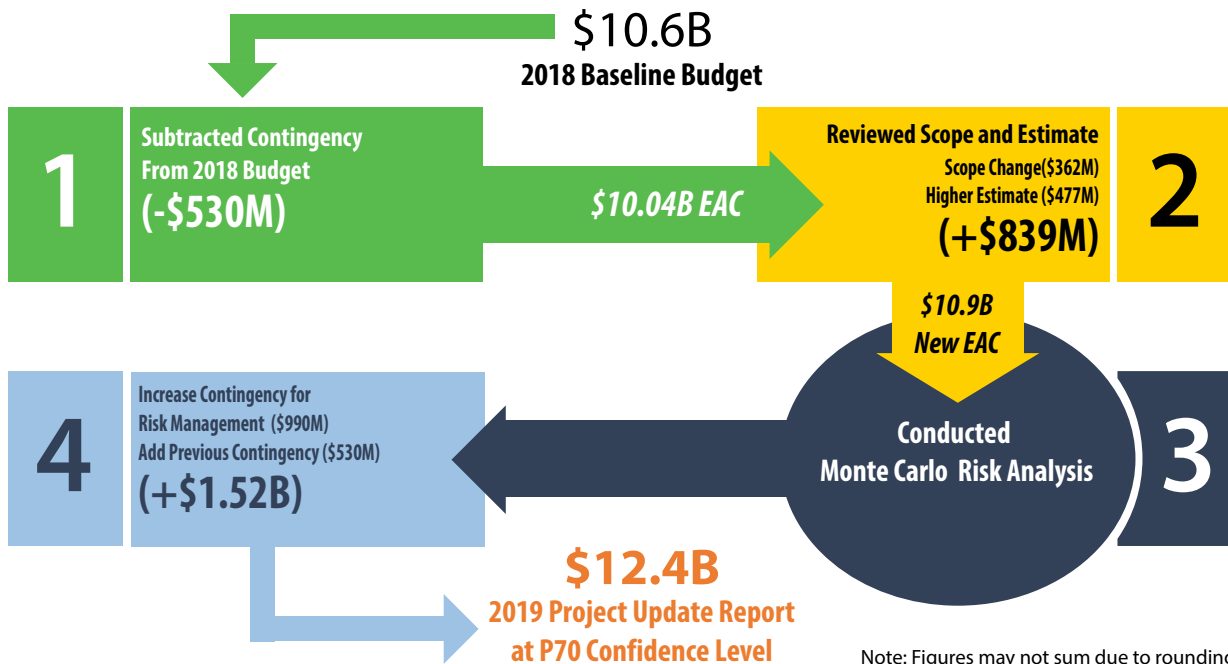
$10.6B
2018 Baseline Budget

1

Subtracted Contingency From 2018 Budget
(-$530M)

$10.04B EAC

Reviewed Scope and Estimate
Scope Change($362M)
Higher Estimate ($477M)
(+$839M)

2

$10.9B
New EAC

Conducted
Monte Carlo Risk Analysis

3

4

Increase Contingency for Risk Management ($990M)
Add Previous Contingency ($530M)
(+$1.52B)

$12.4B
2019 Project Update Report at P70 Confidence Level

Note: Figures may not sum due to rounding